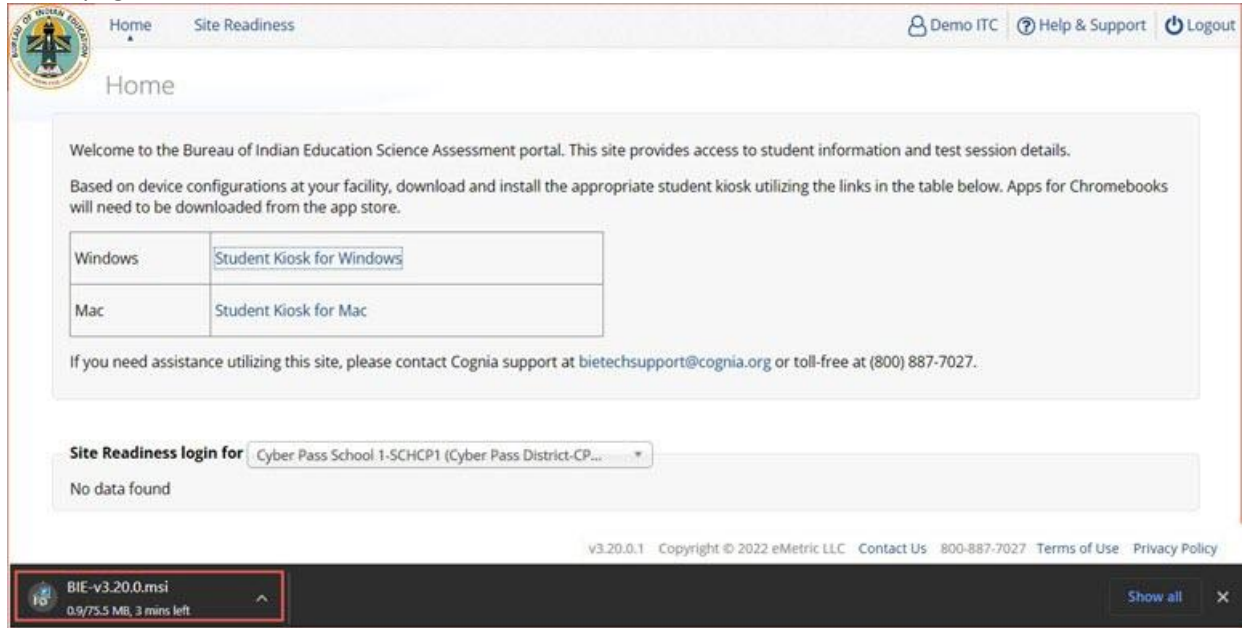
BUREAU OF INDIAN EDUCATION

Home Site Readiness

Demo ITC Help & Support Logout

Home

Welcome to the Bureau of Indian Education Science Assessment portal. This site provides access to student information and test session details.

Based on device configurations at your facility, download and install the appropriate student kiosk utilizing the links in the table below. Apps for Chromebooks will need to be downloaded from the app store.

| Windows | Student Kiosk for Windows |
|---|---|
| Mac | Student Kiosk for Mac |

If you need assistance utilizing this site, please contact Cognia support at bietechsupport@cognia.org or toll-free at (800) 887-7027.

Site Readiness login for Cyber Pass School 1-SCHCP1 (Cyber Pass District-CP...

No data found

v3.20.0.1 Copyright © 2022 eMetric LLC Contact Us 800-887-7027 Terms of Use Privacy Policy

BIE-v3.20.0.msi
0.9/75.5 MB, 3 mins left

Show all